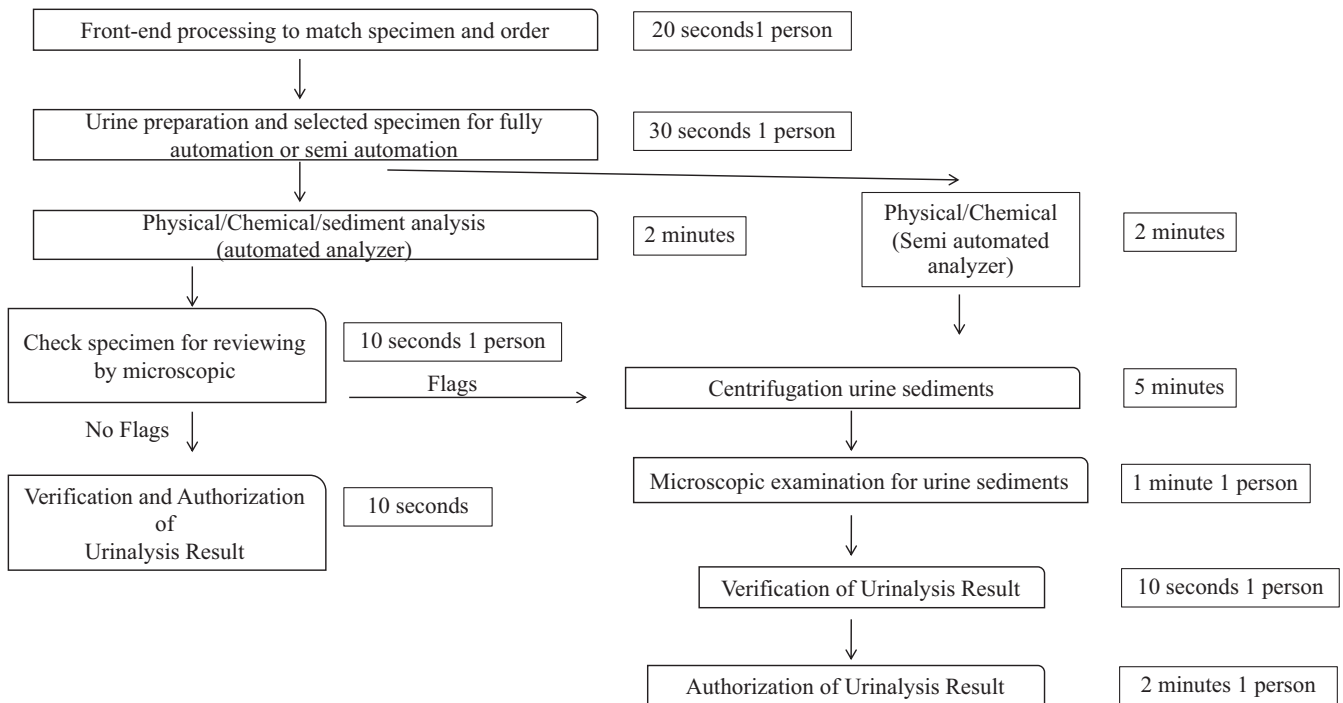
Front-end processing to match specimen and order

20 seconds1 person

Urine preparation and selected specimen for fully automation or semi automation

30 seconds 1 person

Physical/Chemical/sediment analysis (automated analyzer)

2 minutes

Physical/Chemical (Semi automated analyzer)

2 minutes

Check specimen for reviewing by microscopic

10 seconds 1 person

Flags

Centrifugation urine sediments

5 minutes

No Flags

Microscopic examination for urine sediments

1 minute 1 person

Verification and Authorization of Urinalysis Result

10 seconds

Verification of Urinalysis Result

10 seconds 1 person

Authorization of Urinalysis Result

2 minutes 1 person